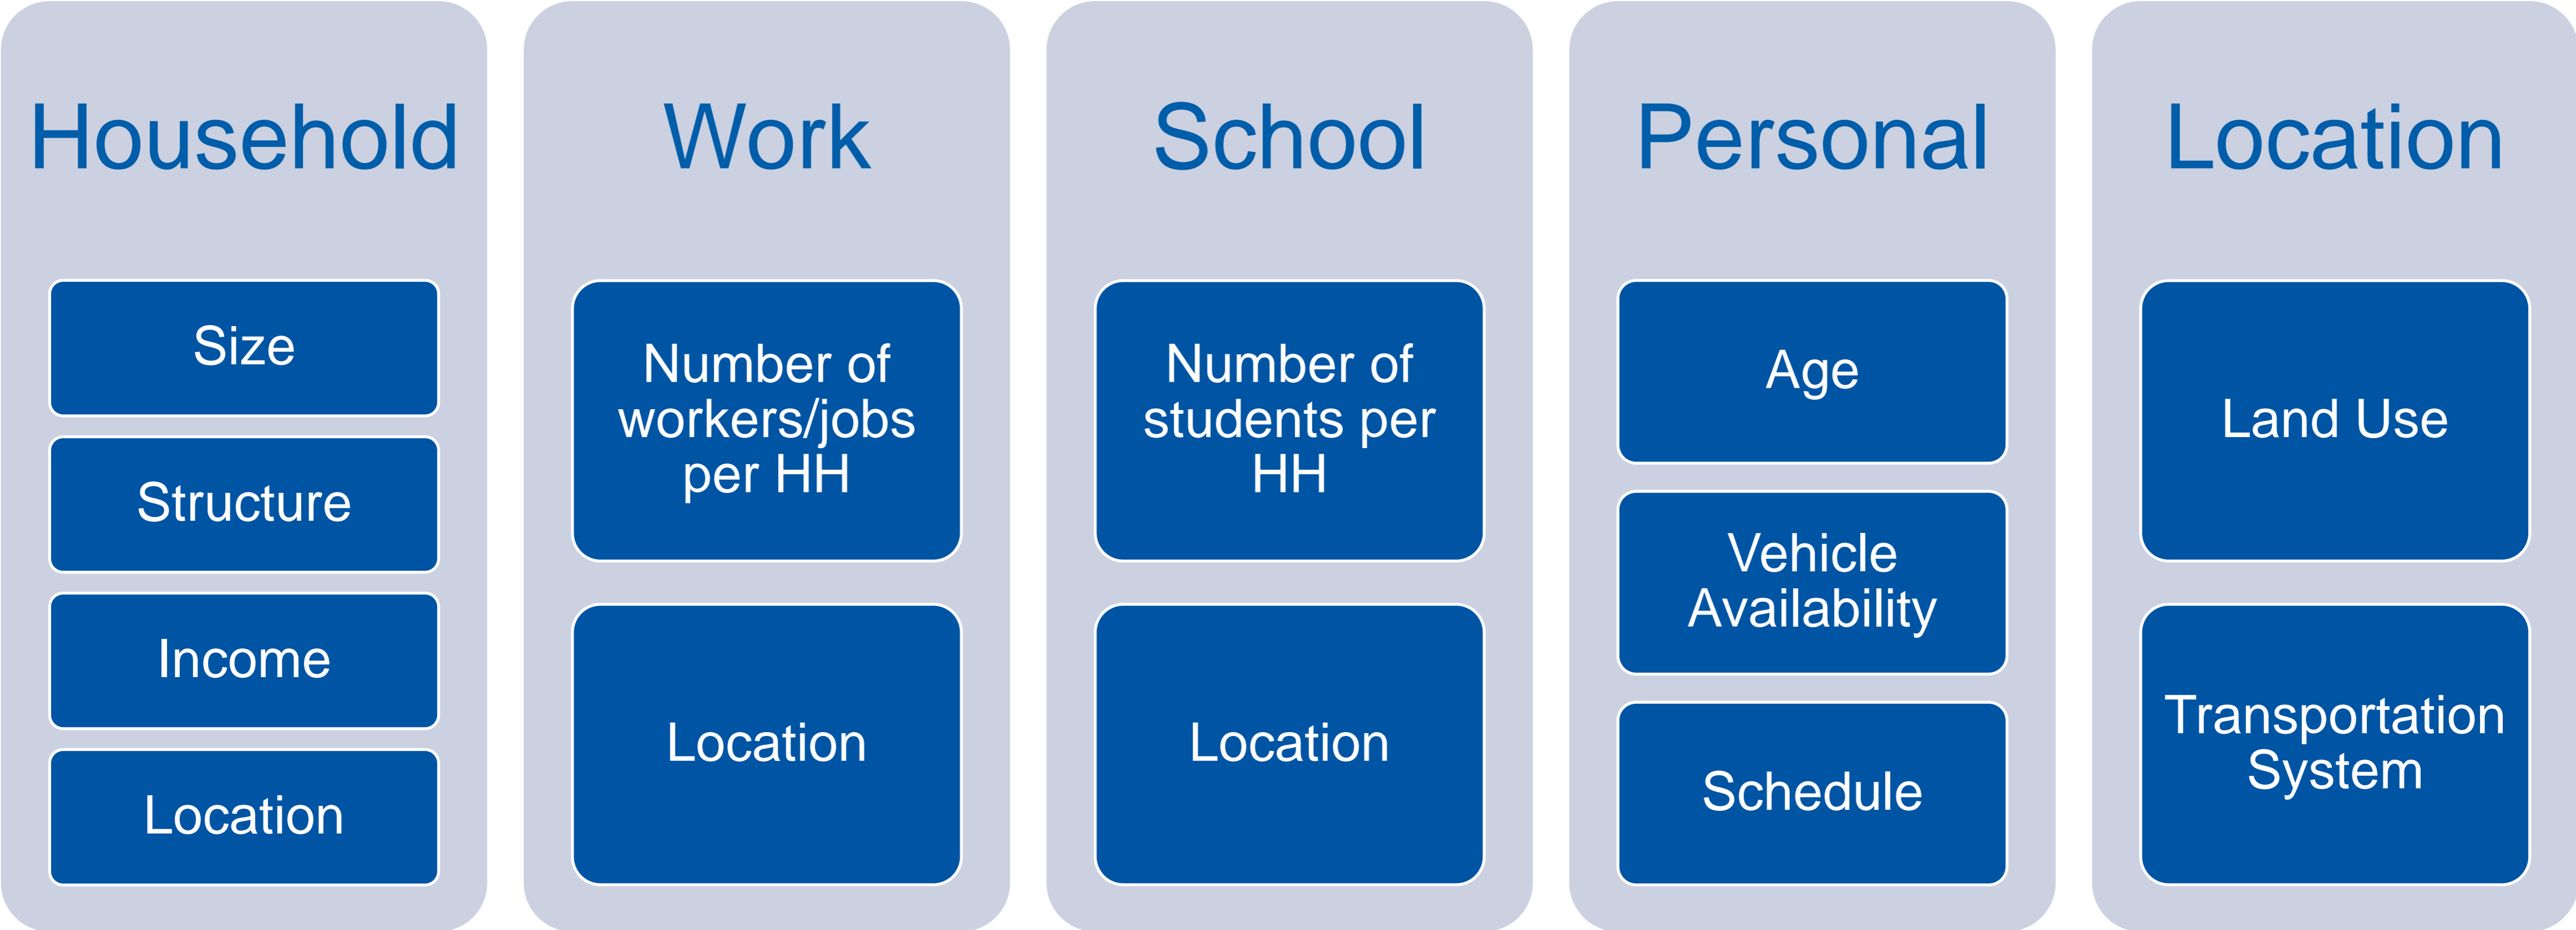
Household

Size

Structure

Income

Location

Work

Number of workers/jobs per HH

Location

School

Number of students per HH

Location

Personal

Age

Vehicle Availability

Schedule

Location

Land Use

Transportation System